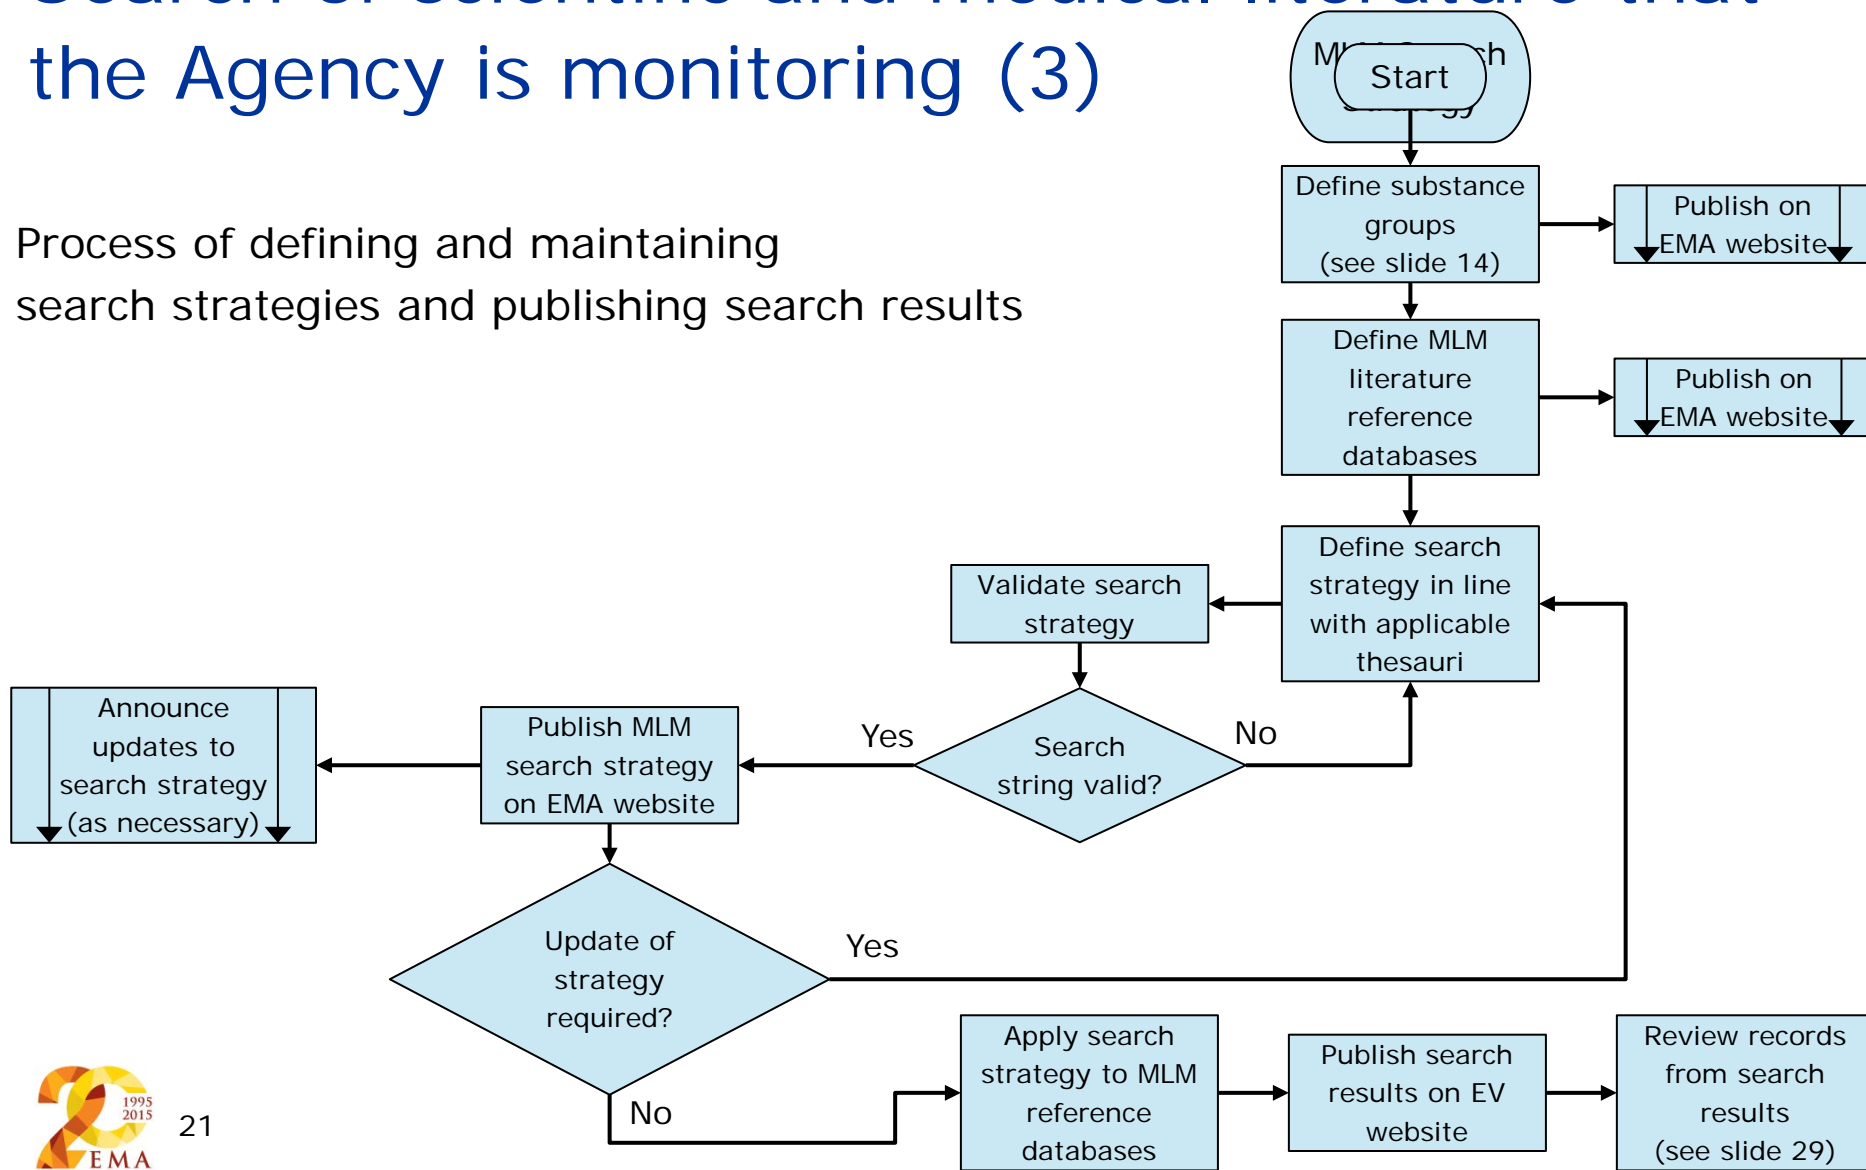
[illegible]
the Agency is monitoring (3)

Process of defining and maintaining search strategies and publishing search results

M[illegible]ch
Start
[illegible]

Define substance groups (see slide 14)

Publish on EMA website

Define MLM literature reference databases

Publish on EMA website

Define search strategy in line with applicable thesauri

Validate search strategy

Search string valid?

Yes

No

Publish MLM search strategy on EMA website

Announce updates to search strategy (as necessary)

Update of strategy required?

Yes

No

Apply search strategy to MLM reference databases

Publish search results on EV website

Review records from search results (see slide 29)

1995
2015
EMA

21